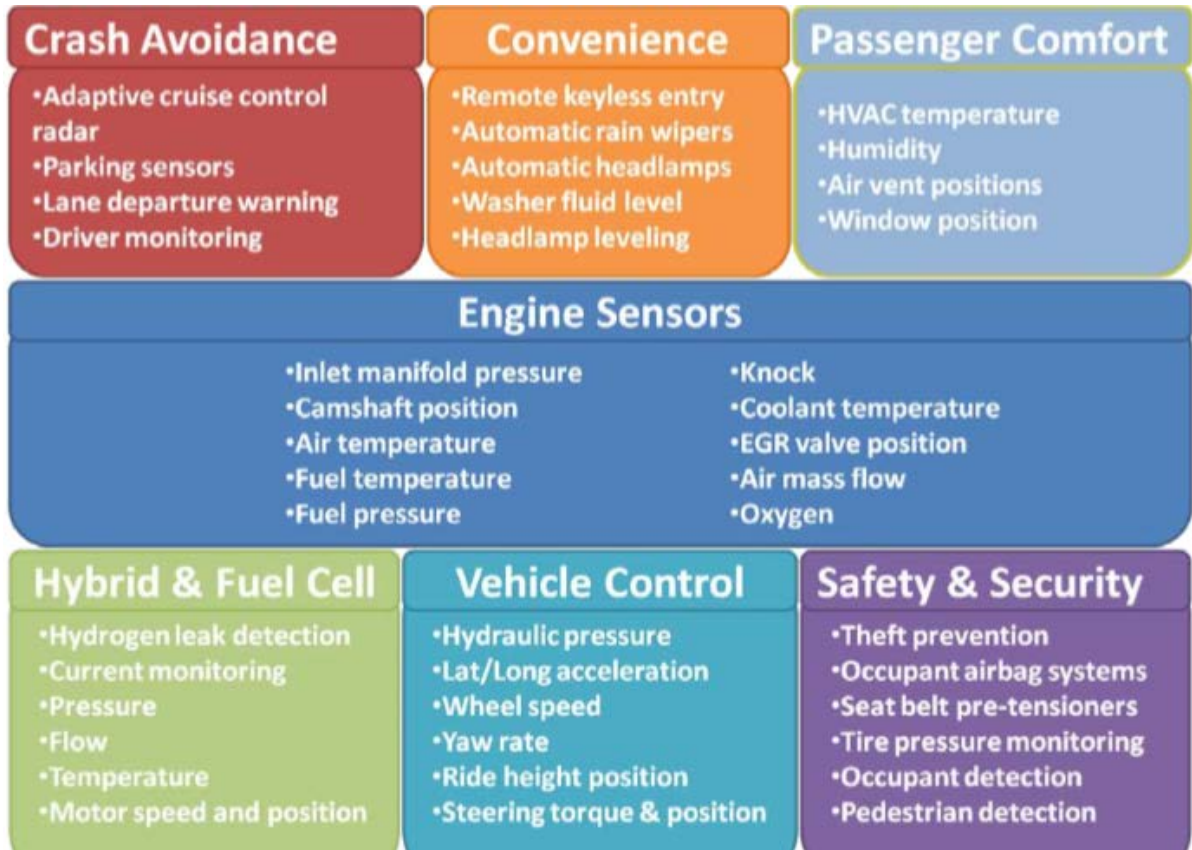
Crash Avoidance
•Adaptive cruise control radar
•Parking sensors
•Lane departure warning
•Driver monitoring

Convenience
•Remote keyless entry
•Automatic rain wipers
•Automatic headlamps
•Washer fluid level
•Headlamp leveling

Passenger Comfort
•HVAC temperature
•Humidity
•Air vent positions
•Window position

Engine Sensors
•Inlet manifold pressure
•Camshaft position
•Air temperature
•Fuel temperature
•Fuel pressure

•Knock
•Coolant temperature
•EGR valve position
•Air mass flow
•Oxygen

Hybrid & Fuel Cell
•Hydrogen leak detection
•Current monitoring
•Pressure
•Flow
•Temperature
•Motor speed and position

Vehicle Control
•Hydraulic pressure
•Lat/Long acceleration
•Wheel speed
•Yaw rate
•Ride height position
•Steering torque & position

Safety & Security
•Theft prevention
•Occupant airbag systems
•Seat belt pre-tensioners
•Tire pressure monitoring
•Occupant detection
•Pedestrian detection